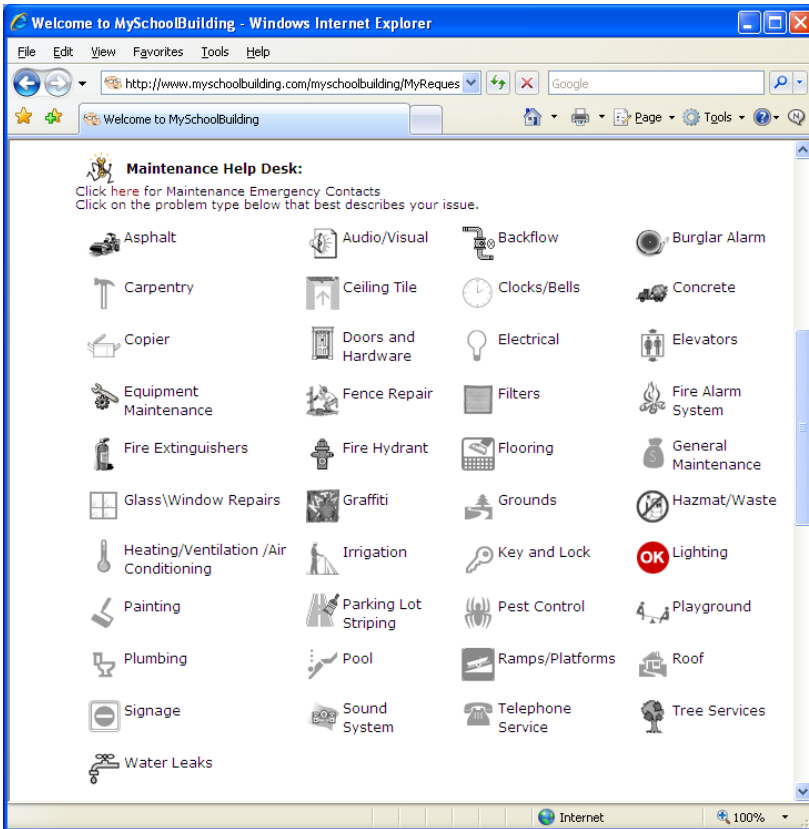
Welcome to MySchoolBuilding - Windows Internet Explorer

File Edit View Favorites Tools Help

http://www.myschoolbuilding.com/myschoolbuilding/MyReques

Google

Welcome to MySchoolBuilding

Page Tools

Maintenance Help Desk:

Click here for Maintenance Emergency Contacts
Click on the problem type below that best describes your issue.

| | | | |
|---|---|---|---|
| Asphalt | Audio/Visual | Backflow | Burglar Alarm |
| Carpentry | Ceiling Tile | Clocks/Bells | Concrete |
| Copier | Doors and Hardware | Electrical | Elevators |
| Equipment Maintenance | Fence Repair | Filters | Fire Alarm System |
| Fire Extinguishers | Fire Hydrant | Flooring | General Maintenance |
| Glass\Window Repairs | Graffiti | Grounds | Hazmat/Waste |
| Heating/Ventilation /Air Conditioning | Irrigation | Key and Lock | OK Lighting |
| Painting | Parking Lot Striping | Pest Control | Playground |
| Plumbing | Pool | Ramps/Platforms | Roof |
| Signage | Sound System | Telephone Service | Tree Services |
| Water Leaks | | | |

Internet

100%